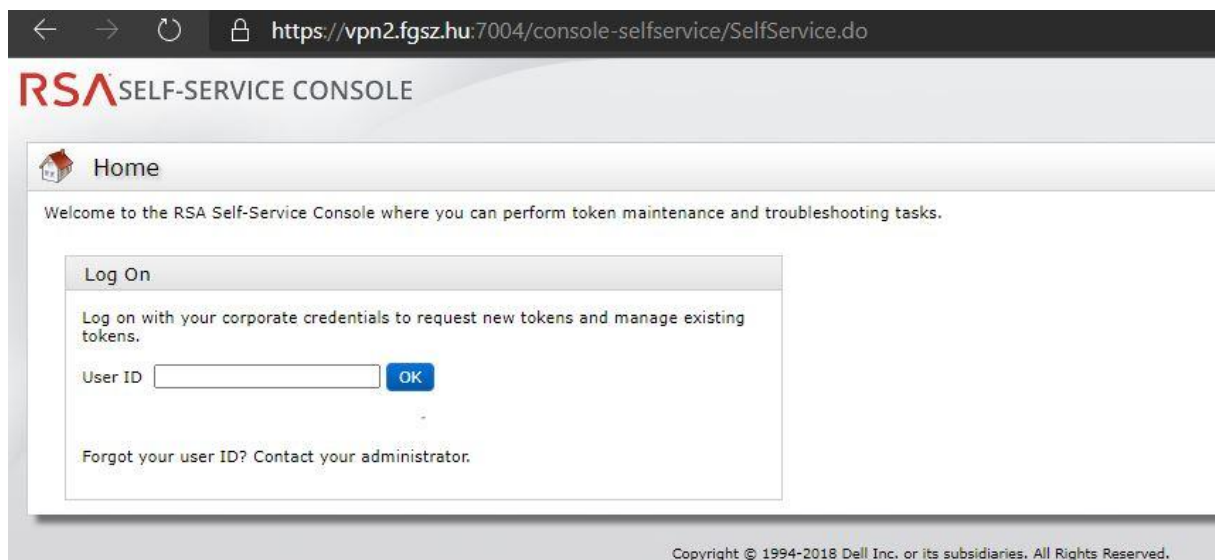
https://vpn2.fgsz.hu:7004/console-selfservice/SelfService.do

RSA SELF-SERVICE CONSOLE

Home

Welcome to the RSA Self-Service Console where you can perform token maintenance and troubleshooting tasks.

Log On

Log on with your corporate credentials to request new tokens and manage existing tokens.

User ID OK

Forgot your user ID? Contact your administrator.

Copyright © 1994-2018 Dell Inc. or its subsidiaries. All Rights Reserved.